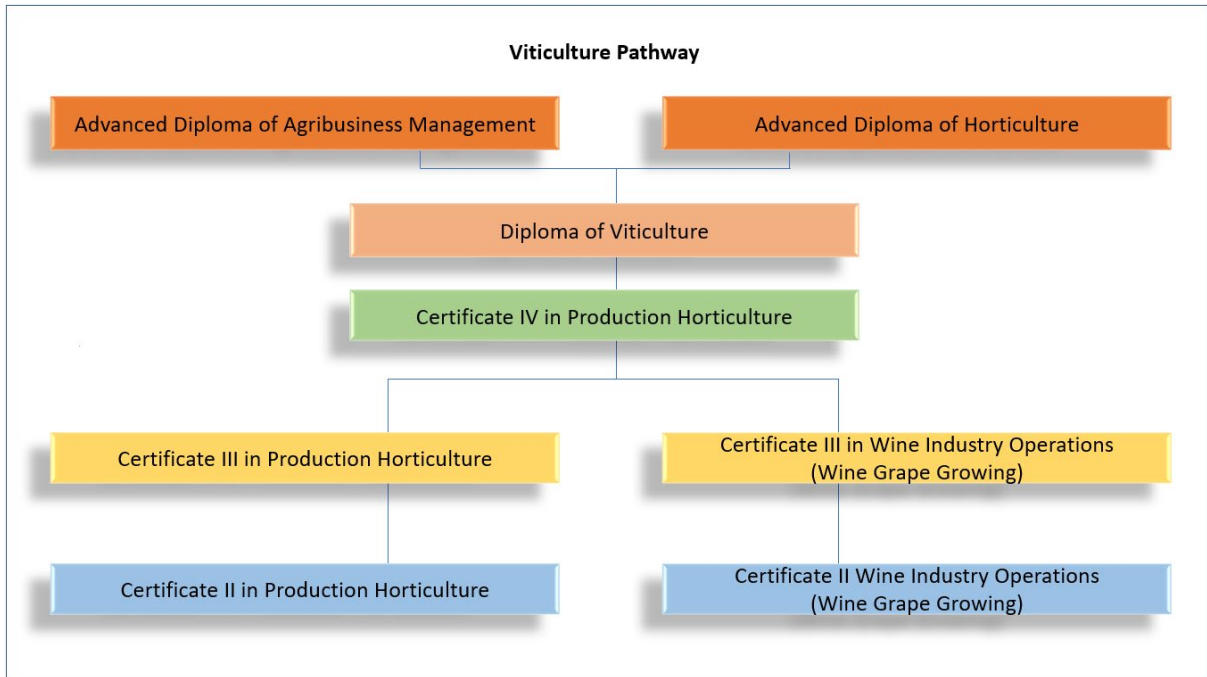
Viticulture Pathway

Advanced Diploma of Agribusiness Management

Advanced Diploma of Horticulture

Diploma of Viticulture

Certificate IV in Production Horticulture

Certificate III in Production Horticulture

Certificate III in Wine Industry Operations (Wine Grape Growing)

Certificate II in Production Horticulture

Certificate II Wine Industry Operations (Wine Grape Growing)